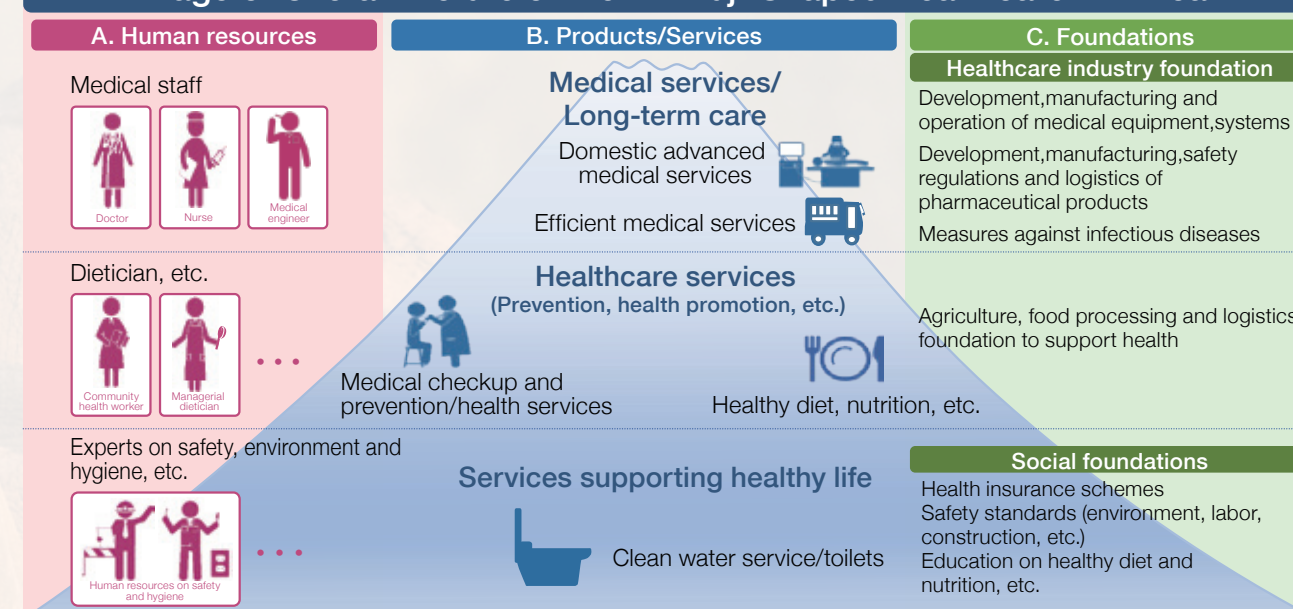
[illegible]

A. Human resources

Medical staff

Doctor

Nurse

Medical engineer

Dietician, etc.

Community health worker

Managerial dietician

• • •

Experts on safety, environment and hygiene, etc.

Human resources on safety and hygiene

• • •

B. Products/Services

Medical services/ Long-term care

Domestic advanced medical services

Efficient medical services

Healthcare services

(Prevention, health promotion, etc.)

Medical checkup and prevention/health services

Healthy diet, nutrition, etc.

Services supporting healthy life

Clean water service/toilets

C. Foundations

Healthcare industry foundation

Development,manufacturing and operation of medical equipment,systems

Development,manufacturing,safety regulations and logistics of pharmaceutical products

Measures against infectious diseases

Agriculture, food processing and logistics foundation to support health

Social foundations

Health insurance schemes

Safety standards (environment, labor, construction, etc.)

Education on healthy diet and nutrition, etc.